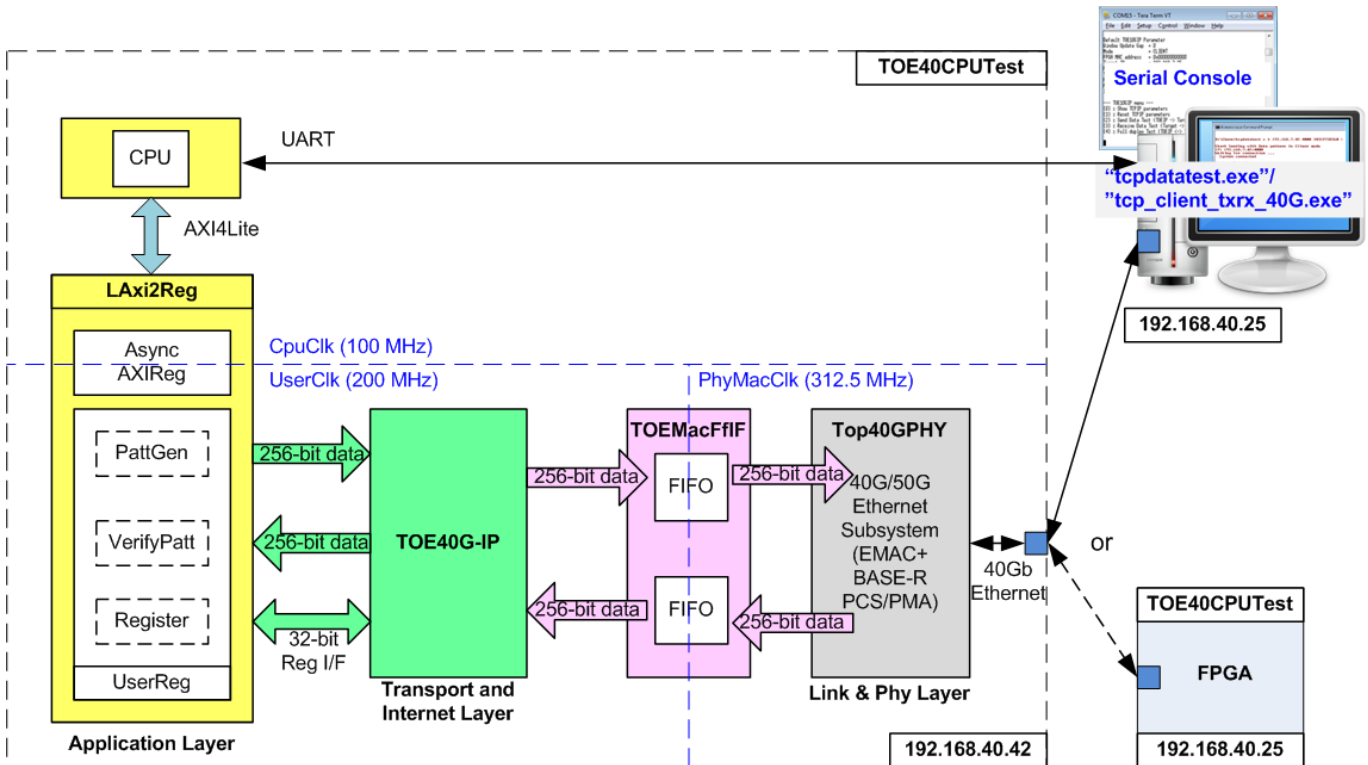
TOE40CPUTest

Serial Console

CPU

UART

"tcpdatatest.exe"/
"tcp_client_txrx_40G.exe"

AXI4Lite

LAxi2Reg

192.168.40.25

Async
AXIReg

CpuClk (100 MHz)

UserClk (200 MHz)

PhyMacClk (312.5 MHz)

PattGen

256-bit data

TOE40G-IP

TOEMacFfIF

Top40GPHY

256-bit data

FIFO

256-bit data

40G/50G Ethernet Subsystem (EMAC+ BASE-R PCS/PMA)

VerifyPatt

256-bit data

or

40Gb Ethernet

Register

32-bit Reg I/F

256-bit data

FIFO

256-bit data

TOE40CPUTest

FPGA

UserReg

Transport and Internet Layer

Link & Phy Layer

Application Layer

192.168.40.42

192.168.40.25